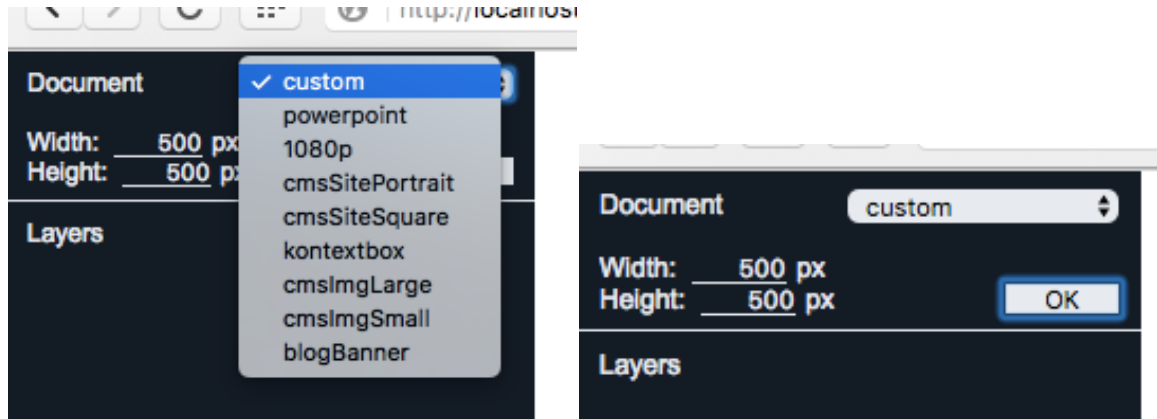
http://localhos

Document

✓ custom
powerpoint
1080p
cmsSitePortrait
cmsSiteSquare
kontextbox
cmsImgLarge
cmsImgSmall
blogBanner

Width: 500 px
Height: 500 px

Layers

Document custom

Width: 500 px
Height: 500 px

OK

Layers